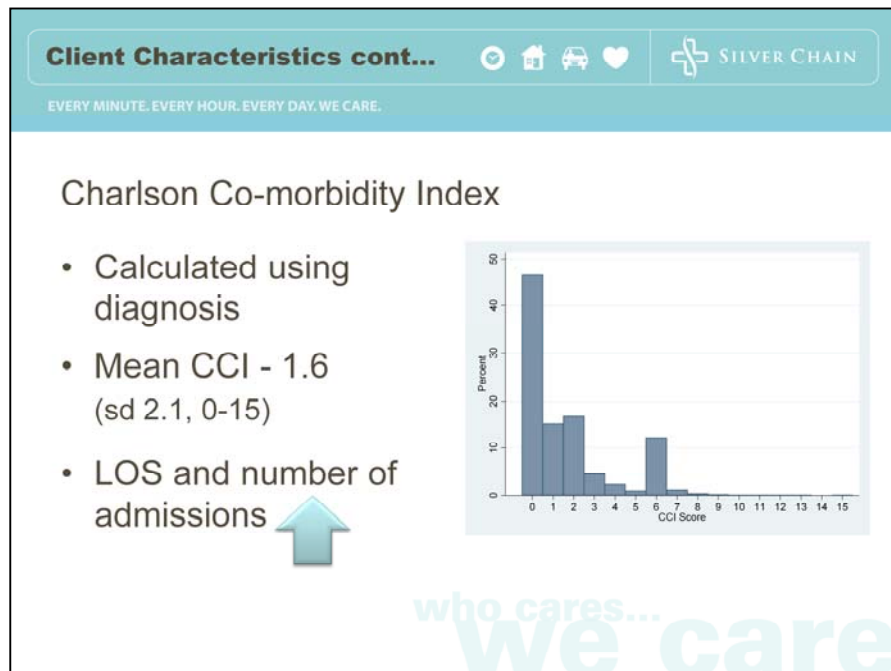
Client Characteristics cont...

SILVER CHAIN

EVERY MINUTE. EVERY HOUR. EVERY DAY. WE CARE.

Charlson Co-morbidity Index

- Calculated using diagnosis
- Mean CCI - 1.6 (sd 2.1, 0-15)
- LOS and number of admissions

Percent
0 10 20 30 40 50
0 1 2 3 4 5 6 7 8 9 10 11 12 13 14 15
CCI Score

who cares...
we care